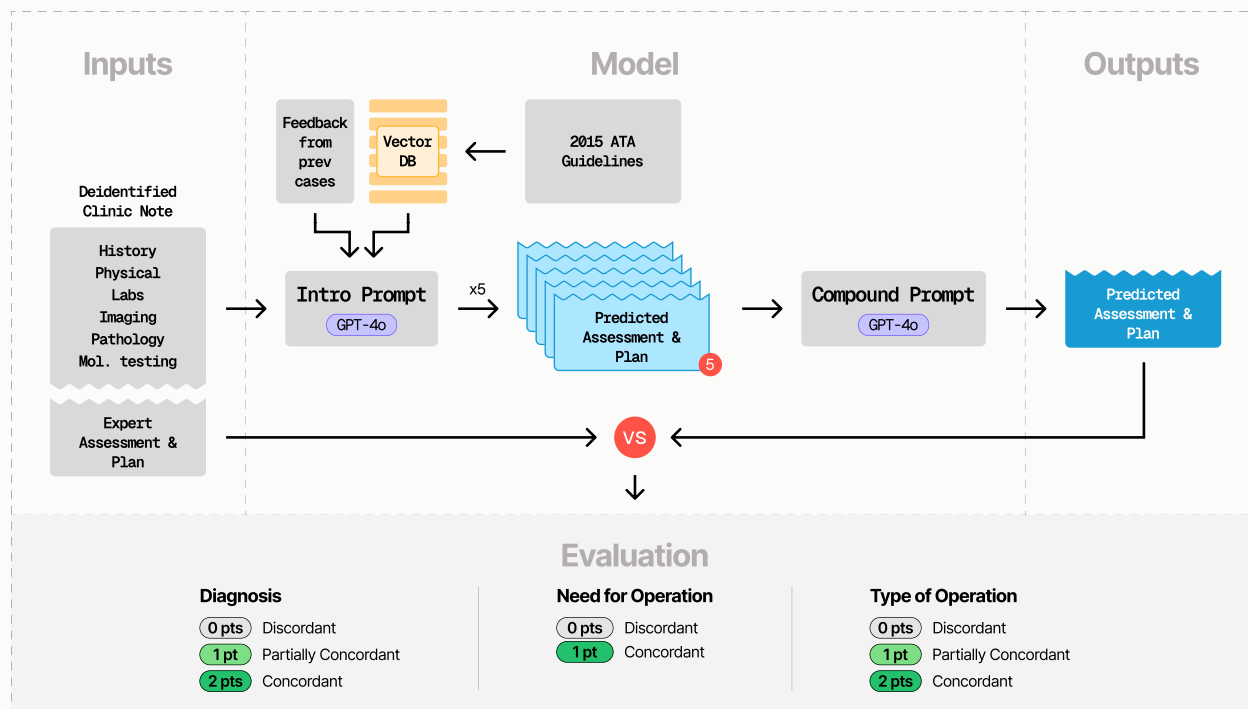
Inputs

Model

Outputs

Feedback from prev cases

Vector DB

2015 ATA Guidelines

Deidentified Clinic Note

History
Physical
Labs
Imaging
Pathology
Mol. testing

Intro Prompt
GPT-4o

x5

Predicted Assessment & Plan
5

Compound Prompt
GPT-4o

Predicted Assessment & Plan

Expert Assessment & Plan

VS

Evaluation

Diagnosis
0 pts Discordant
1 pt Partially Concordant
2 pts Concordant

Need for Operation
0 pts Discordant
1 pt Concordant

Type of Operation
0 pts Discordant
1 pt Partially Concordant
2 pts Concordant